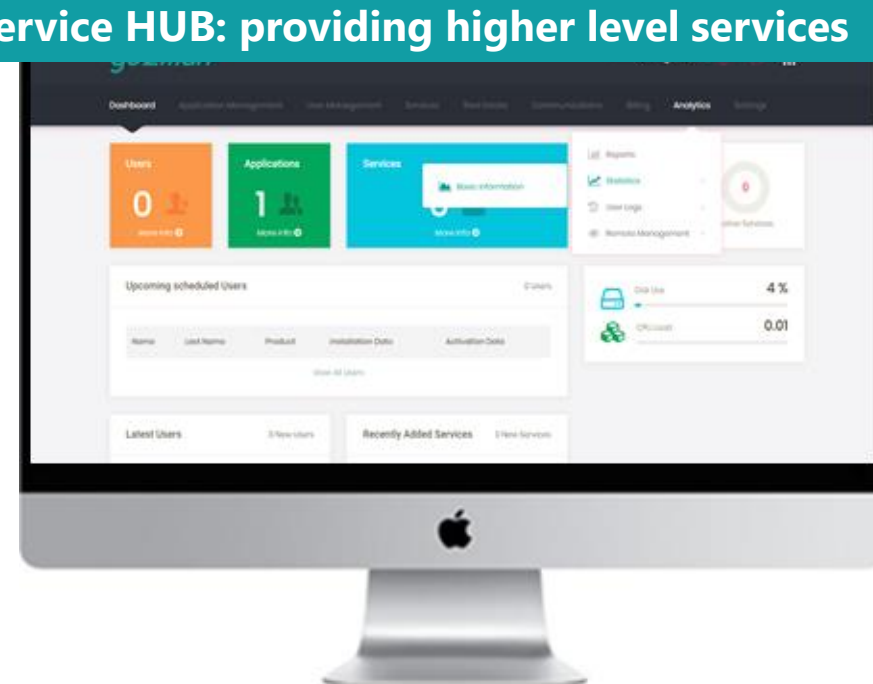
ervice HUB: providing higher level services

Dashboard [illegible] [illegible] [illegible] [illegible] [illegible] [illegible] Analytics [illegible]

Users
0
More info

Applications
1
More info

Services
More info

Basic Information

Reports
Statistics
User Logs
Remote Management

0
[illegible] Services

Upcoming scheduled Users
0 Users

| Name | Last Name | Product | Installation Date | Activation Date |
|---|---|---|---|---|

Show All Users

Disk Use 4 %
CPU Load 0.01

Latest Users
3 New Users

Recently Added Services
3 New Services